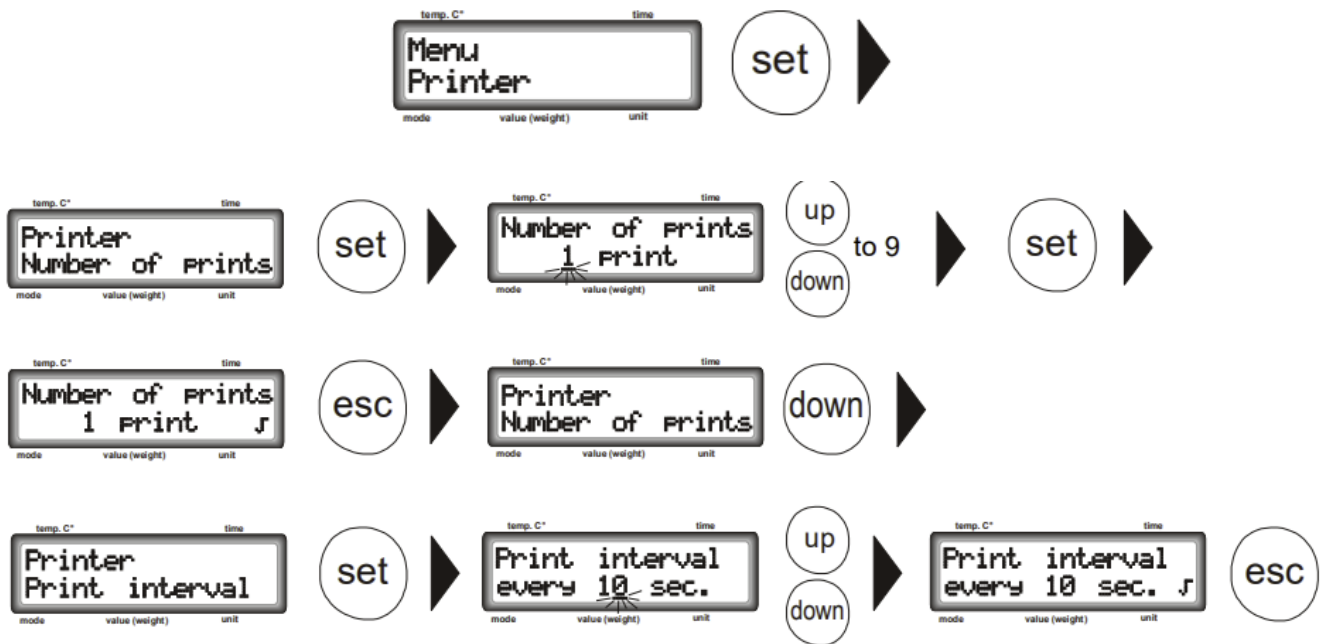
temp. C° time
Menu
Printer
mode value (weight) unit
set

temp. C° time
Printer
Number of prints
mode value (weight) unit
set
temp. C° time
Number of prints
1 print
mode value (weight) unit
up
down
to 9
set

temp. C° time
Number of prints
1 print ♪
mode value (weight) unit
esc
temp. C° time
Printer
Number of prints
mode value (weight) unit
down

temp. C° time
Printer
Print interval
mode value (weight) unit
set
temp. C° time
Print interval
every 10 sec.
mode value (weight) unit
up
down
temp. C° time
Print interval
every 10 sec. ♪
mode value (weight) unit
esc